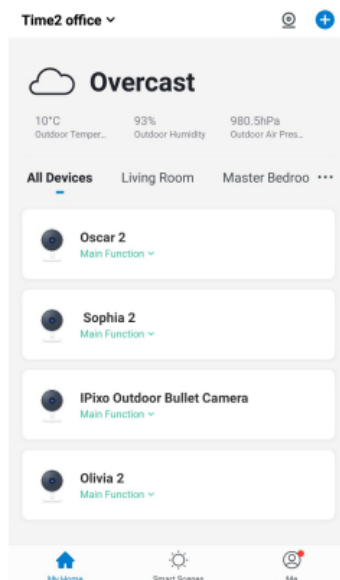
Time2 office ˅

Overcast

10°C
Outdoor Temper...

93%
Outdoor Humidity

980.5hPa
Outdoor Air Pres...

All Devices
Living Room
Master Bedroo
···

Oscar 2
Main Function ˅

Sophia 2
Main Function ˅

IPixo Outdoor Bullet Camera
Main Function ˅

Olivia 2
Main Function ˅

My Home
Smart Scenes
Me